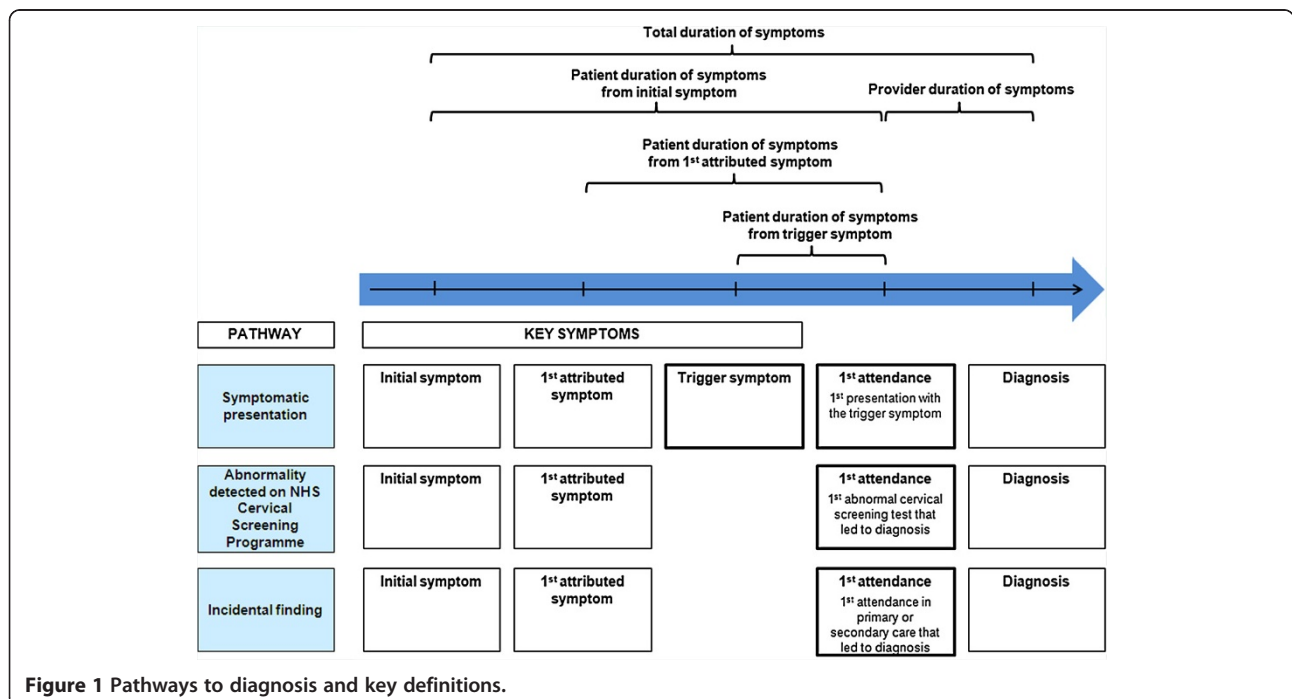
Total duration of symptoms

Patient duration of symptoms from initial symptom

Provider duration of symptoms

Patient duration of symptoms from 1$^{st}$ attributed symptom

Patient duration of symptoms from trigger symptom

| PATHWAY | KEY SYMPTOMS | | | | |
|---|---|---|---|---|---|
| Symptomatic presentation | Initial symptom | 1$^{st}$ attributed symptom | Trigger symptom | 1$^{st}$ attendance 1$^{st}$ presentation with the trigger symptom | Diagnosis |
| Abnormality detected on NHS Cervical Screening Programme | Initial symptom | 1$^{st}$ attributed symptom | | 1$^{st}$ attendance 1$^{st}$ abnormal cervical screening test that led to diagnosis | Diagnosis |
| Incidental finding | Initial symptom | 1$^{st}$ attributed symptom | | 1$^{st}$ attendance 1$^{st}$ attendance in primary or secondary care that led to diagnosis | Diagnosis |

Figure 1 Pathways to diagnosis and key definitions.